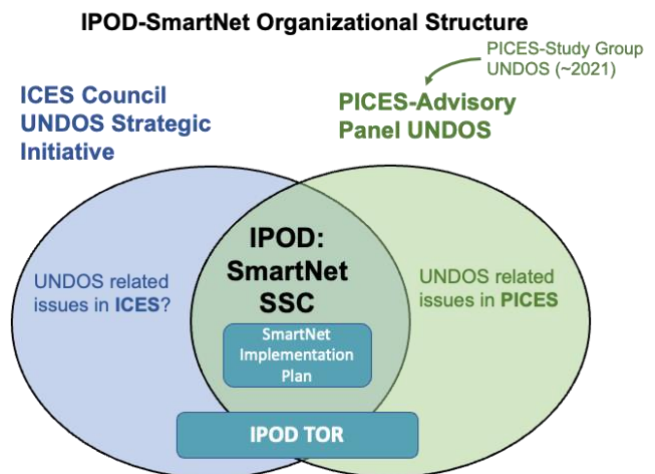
IPOD-SmartNet Organizational Structure

PICES-Study Group UNDOS (~2021)

ICES Council UNDOS Strategic Initiative

PICES-Advisory Panel UNDOS

UNDOS related issues in ICES?

IPOD: SmartNet SSC

UNDOS related issues in PICES

SmartNet Implementation Plan

IPOD TOR